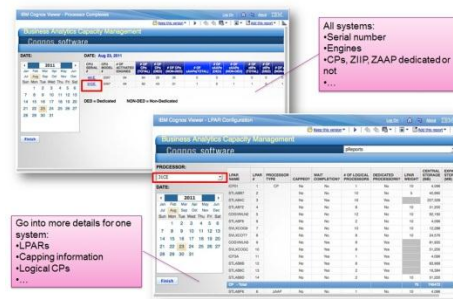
IBM Cognos Viewer - Processor Configuration

Business Analytics Capacity Management

Cognos software

DATE:

DATE: Aug 23, 2011

2011

Jan Feb Mar Apr May Jun Jul Aug Sep Oct Nov Dec

Sun Mon Tue Wed Thu Fri Sat

1 2 3 4 5 6 7 8 9 10 11 12 13 14 15 16 17 18 19 20 21 22 23 24 25 26 27 28 29 30 31

Finish

DED = Dedicated NON-DED = Non-Dedicated

All systems:
•Serial number
•Engines
•CPs, ZIIP, ZAAP dedicated or not
•...

IBM Cognos Viewer - LPAR Configuration

Business Analytics Capacity Management

Cognos software

PROCESSOR:

DATE:

2011

Jan Feb Mar Apr May Jun Jul Aug Sep Oct Nov Dec

Sun Mon Tue Wed Thu Fri Sat

1 2 3 4 5 6 7 8 9 10 11 12 13 14 15 16 17 18 19 20 21 22 23 24 25 26 27 28 29 30 31

Finish

LPAR NAME | LPAR # | PROCESSOR TYPE | CAPPED? | WAIT COMPLETION? | # OF LOGICAL PROCESSORS | DEDICATED PROCESSORS? | LPAR WEIGHT | CENTRAL STORAGE (MB)

Go into more details for one system:
•LPARs
•Capping information
•Logical CPs
•...